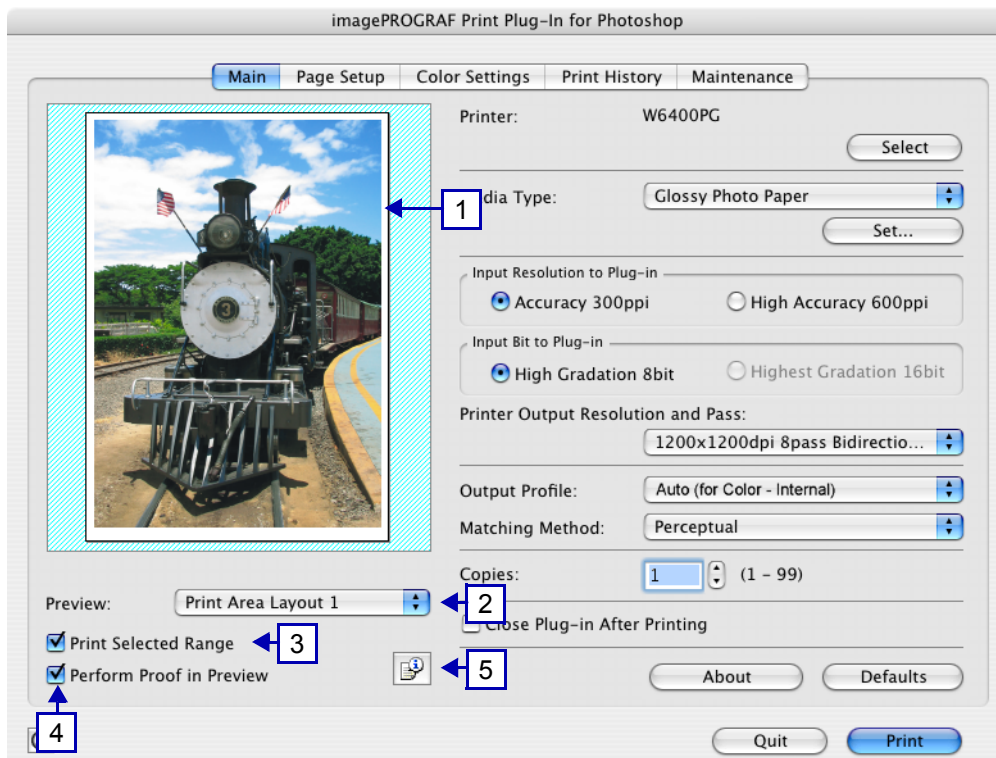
imagePROGRAF Print Plug-In for Photoshop

Main | Page Setup | Color Settings | Print History | Maintenance

Printer: W6400PG

Select

1

dia Type: Glossy Photo Paper

Set...

Input Resolution to Plug-in

Accuracy 300ppi

High Accuracy 600ppi

Input Bit to Plug-in

High Gradation 8bit

Highest Gradation 16bit

Printer Output Resolution and Pass:

1200x1200dpi 8pass Bidirectio...

Output Profile: Auto (for Color - Internal)

Matching Method: Perceptual

Copies: 1 (1 - 99)

Preview: Print Area Layout 1

2

Print Selected Range

3

lose Plug-in After Printing

Perform Proof in Preview

5

About

Defaults

4

Quit

Print